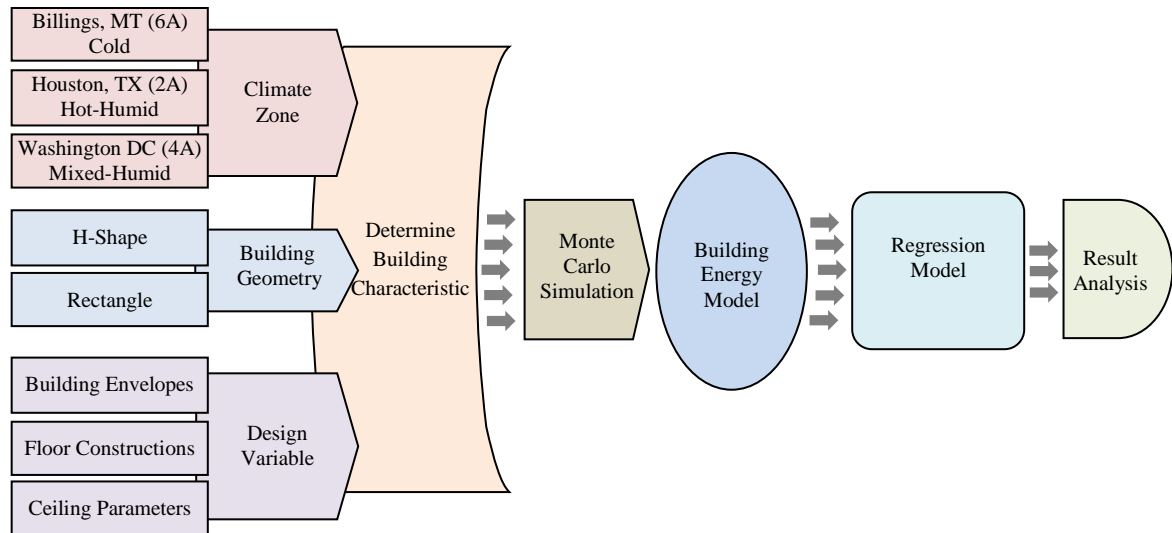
Billings, MT (6A)
Cold

Houston, TX (2A)
Hot-Humid

Washington DC (4A)
Mixed-Humid

Climate Zone

H-Shape

Rectangle

Building Geometry

Building Envelopes

Floor Constructions

Ceiling Parameters

Design Variable

Determine Building Characteristic

Monte Carlo Simulation

Building Energy Model

Regression Model

Result Analysis